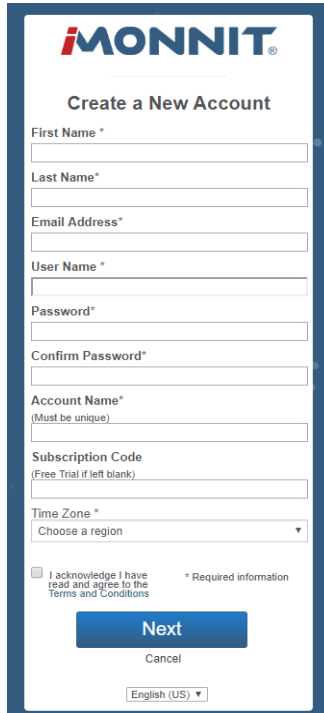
iMONNIT®

Create a New Account

First Name *

Last Name*

Email Address*

User Name *

Password*

Confirm Password*

Account Name*
(Must be unique)

Subscription Code
(Free Trial if left blank)

Time Zone *
Choose a region ▾

I acknowledge I have read and agree to the Terms and Conditions

* Required information

Next

Cancel

English (US) ▾